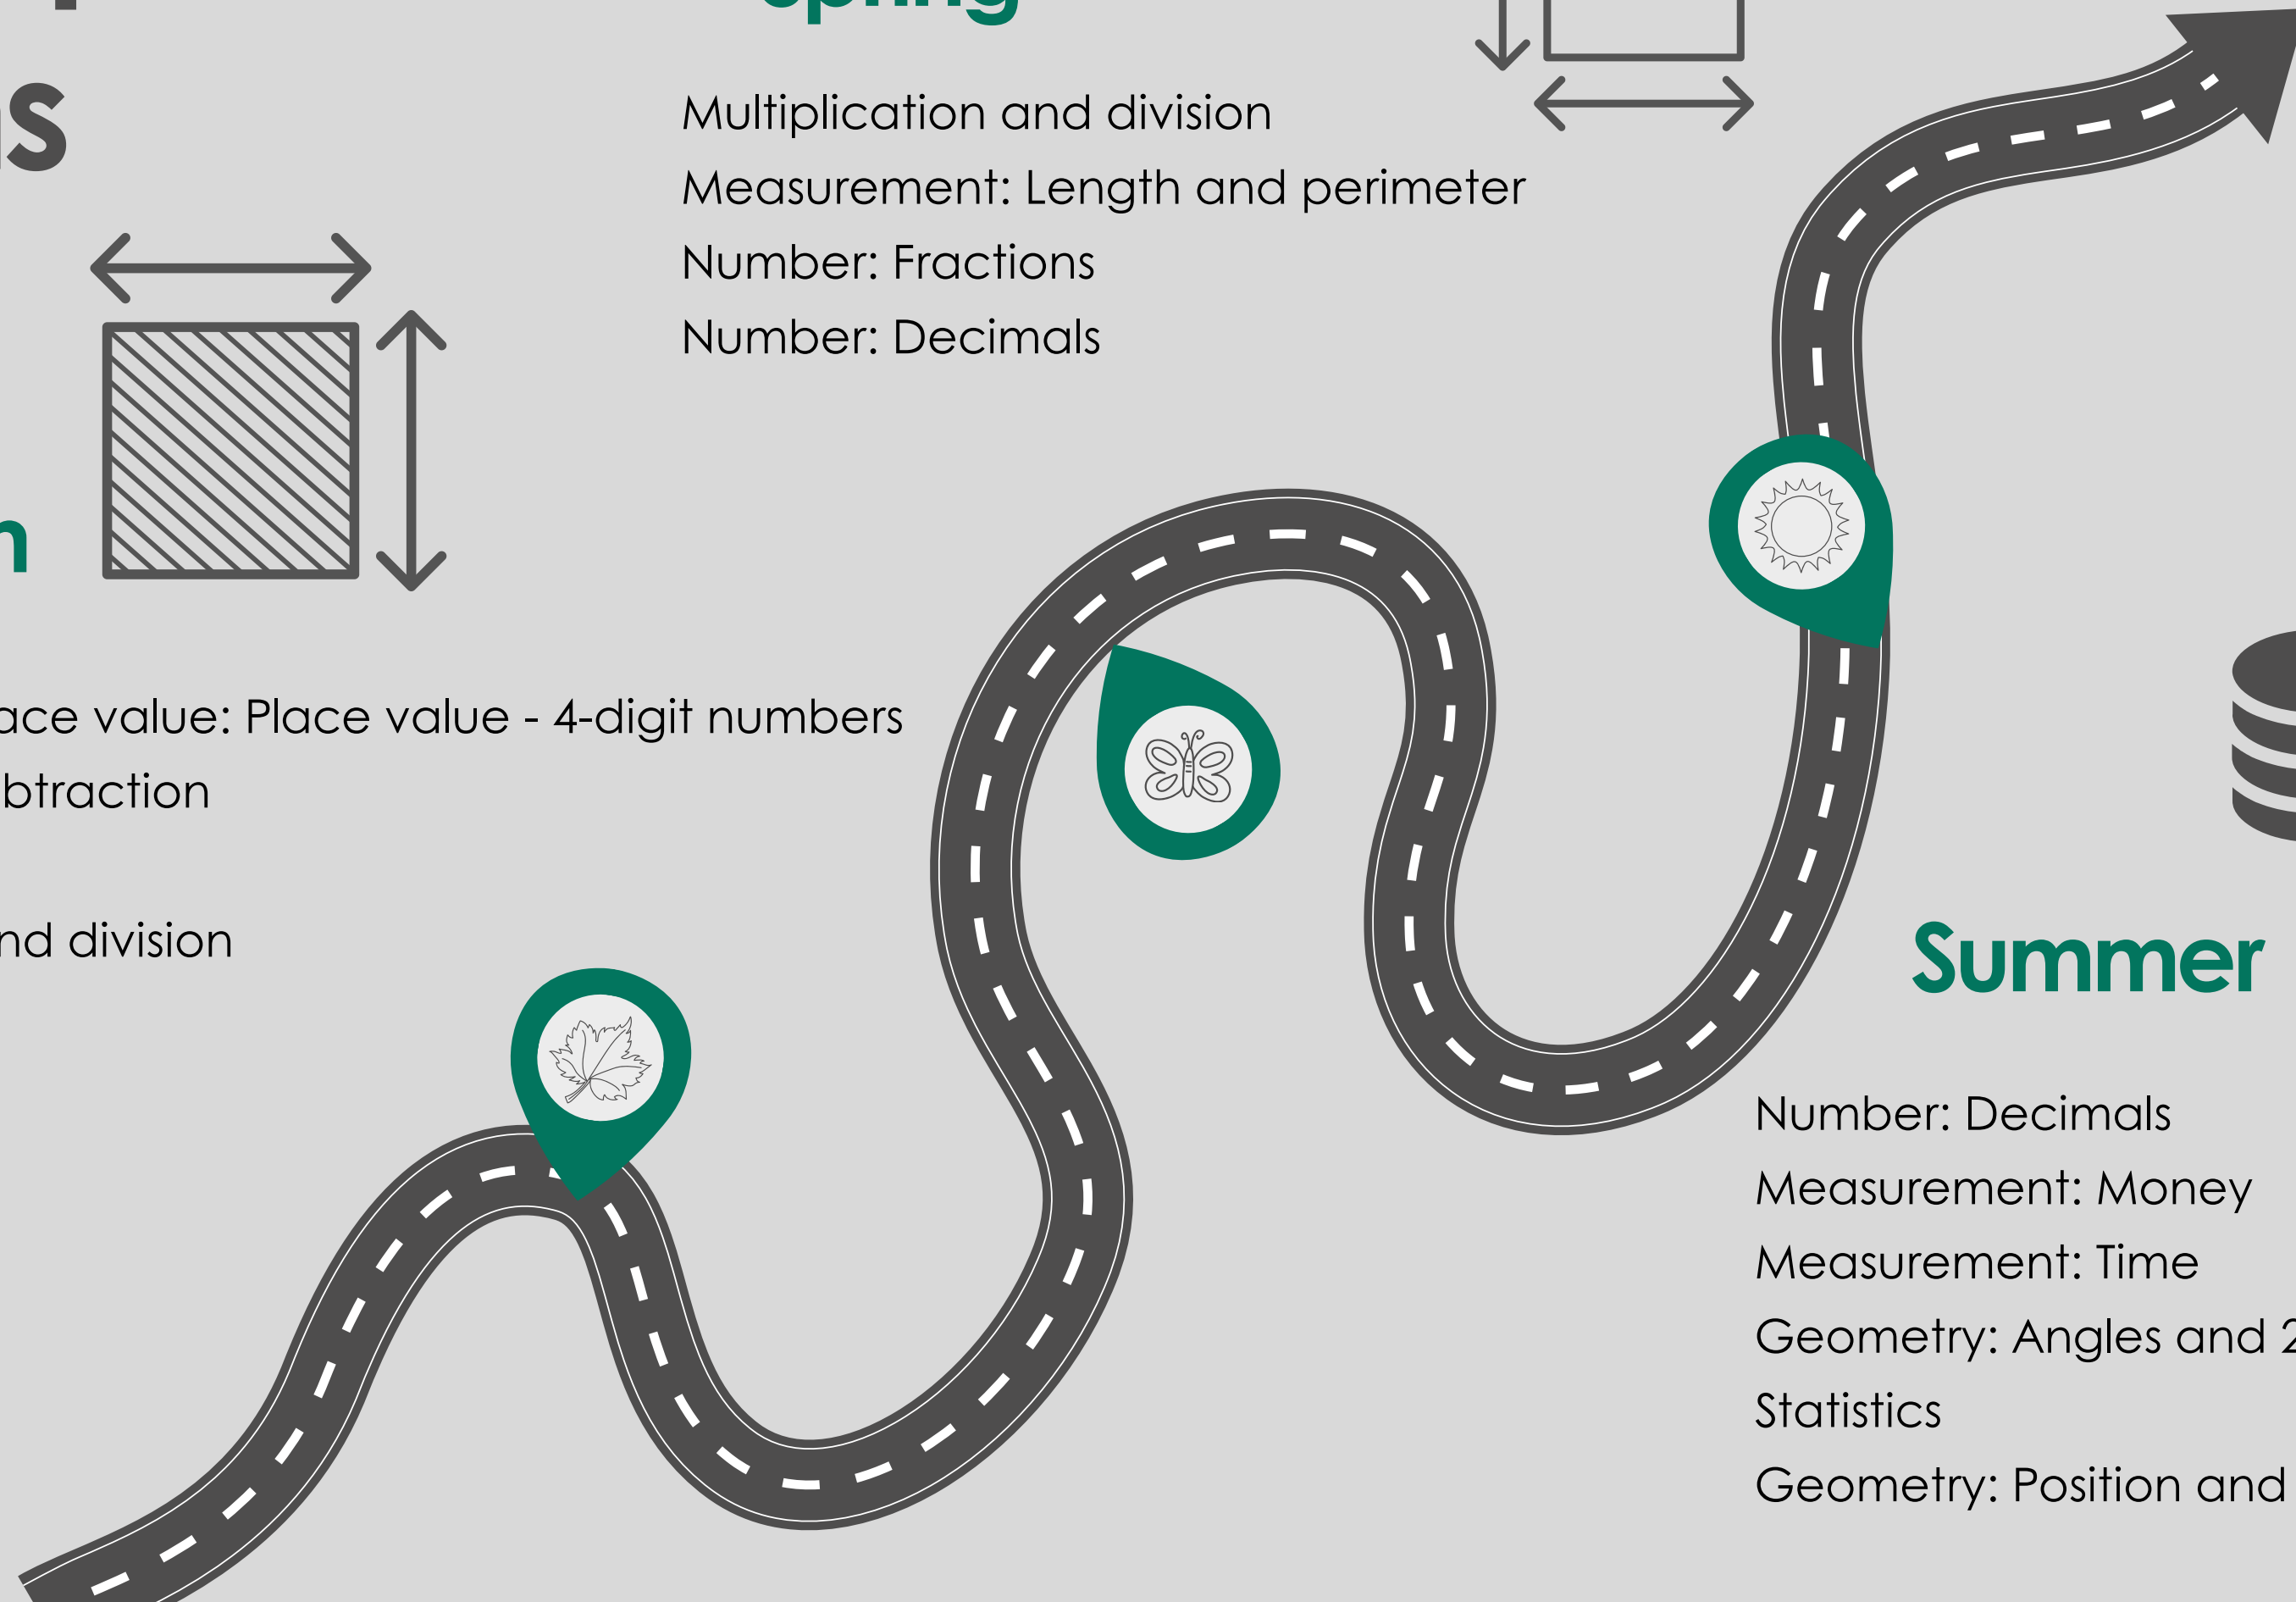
ıs

Spring

Multiplication and division

Measurement: Length and perimeter

Number: Fractions

Number: Decimals

n

ace value: Place value - 4-digit numbers

btraction

nd division

Summer

Number: Decimals

Measurement: Money

Measurement: Time

Geometry: Angles and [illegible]

Statistics

Geometry: Position and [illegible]